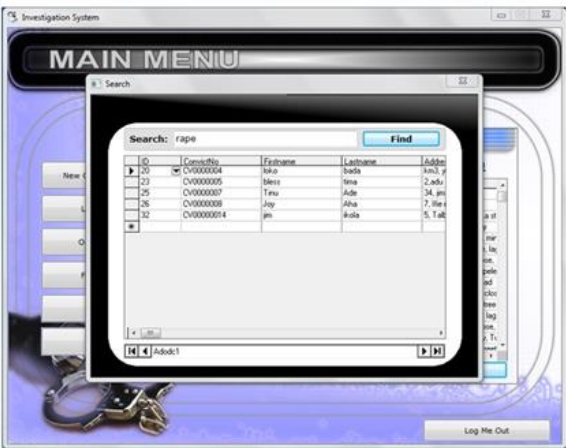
Investigation System

MAIN MENU

Search

Search: rape

Find

| ID | ConvictNo | Firstname | Lastname | Addre |
|---|---|---|---|---|
| 20 | CV0000004 | loko | bada | km3, y |
| 23 | CV0000005 | bless | tima | 2,adu |
| 25 | CV0000007 | Tinu | Ade | 34, jim |
| 26 | CV0000008 | Joy | Aha | 7, Ilie |
| 32 | CV00000014 | jim | ikola | 5, Talb |

Adodc1

New

Log Me Out